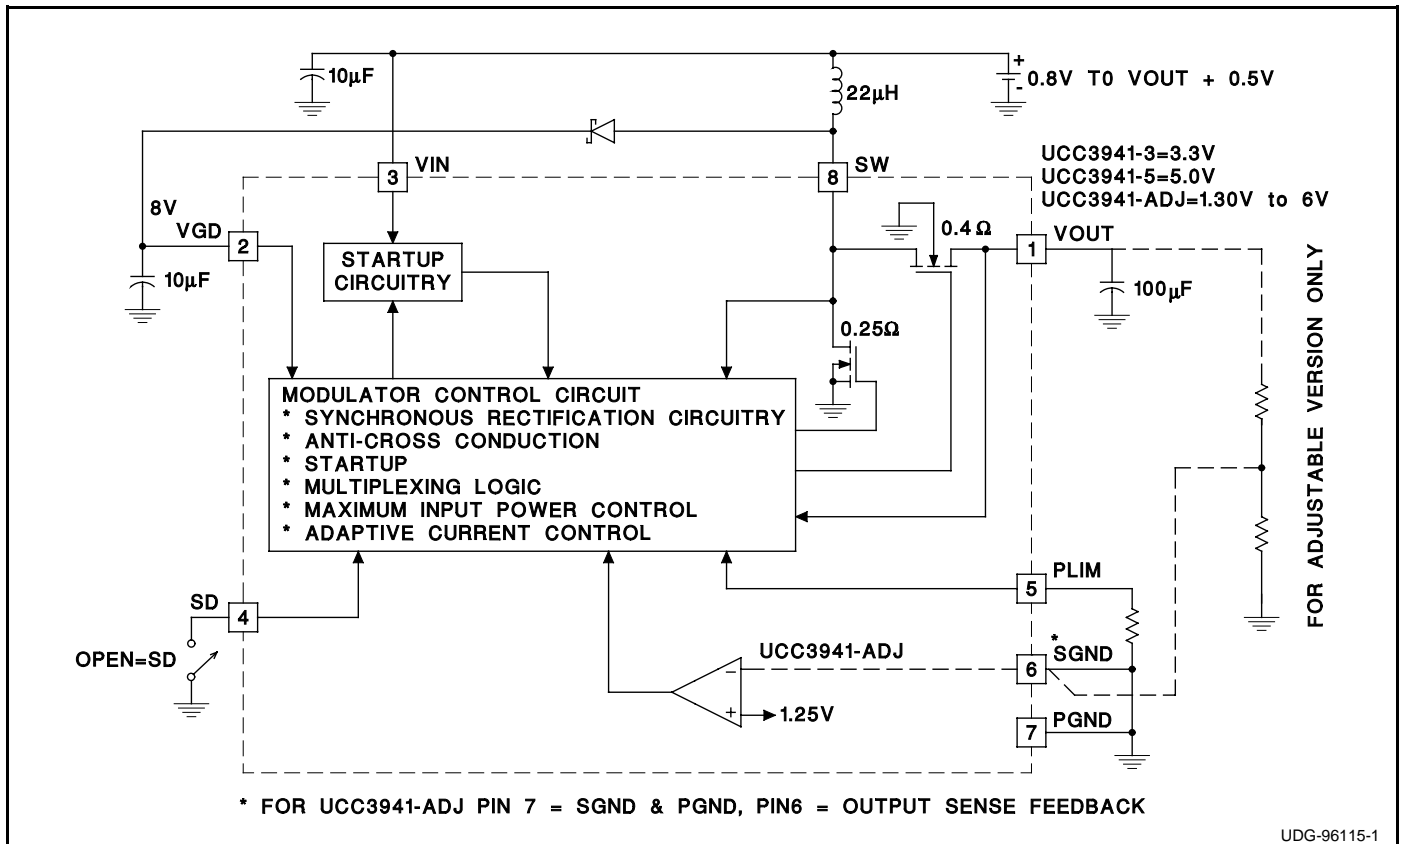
10µF

+
-
0.8V T0 VOUT + 0.5V

22µH

UCC3941-3=3.3V
UCC3941-5=5.0V
UCC3941-ADJ=1.30V to 6V

3 VIN

8 SW

8V

VGD 2

10µF

STARTUP CIRCUITRY

0.4 Ω

1 VOUT

100µF

0.25Ω

FOR ADJUSTABLE VERSION ONLY

MODULATOR CONTROL CIRCUIT
* SYNCHRONOUS RECTIFICATION CIRCUITRY
* ANTI-CROSS CONDUCTION
* STARTUP
* MULTIPLEXING LOGIC
* MAXIMUM INPUT POWER CONTROL
* ADAPTIVE CURRENT CONTROL

5 PLIM

SD 4

OPEN=SD

UCC3941-ADJ

- +

1.25V

6 *SGND

7 PGND

* FOR UCC3941-ADJ PIN 7 = SGND & PGND, PIN6 = OUTPUT SENSE FEEDBACK

UDG-96115-1